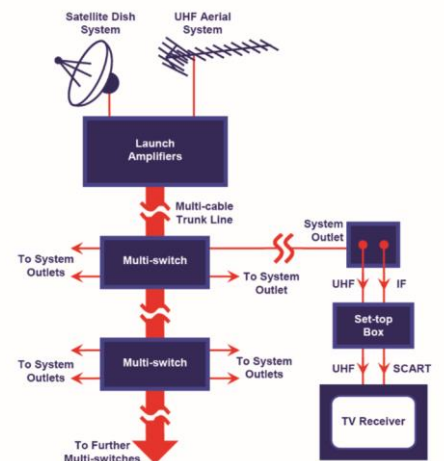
Satellite Dish System

UHF Aerial System

Launch Amplifiers

Multi-cable Trunk Line

System Outlet

To System Outlets

Multi-switch

To System Outlet

UHF

IF

Set-top Box

To System Outlets

Multi-switch

To System Outlets

UHF

SCART

TV Receiver

To Further Multi-switches